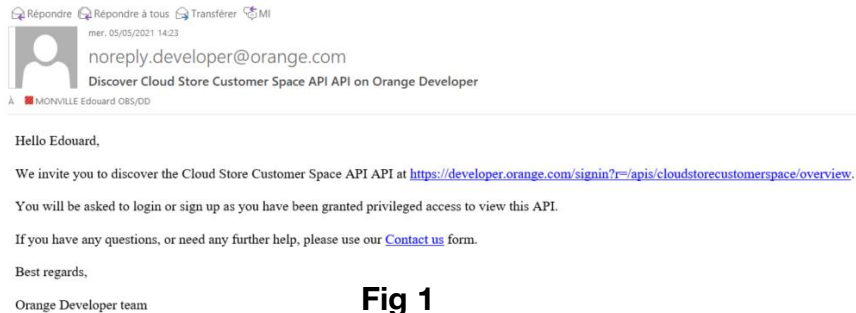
Répondre Répondre à tous Transférer MI

mer. 05/05/2021 14:23

noreply.developer@orange.com

Discover Cloud Store Customer Space API API on Orange Developer

À MONVILLE Edouard OBS/DD

Hello Edouard,

We invite you to discover the Cloud Store Customer Space API API at https://developer.orange.com/signin?r=/apis/cloudstorecustomerspace/overview.

You will be asked to login or sign up as you have been granted privileged access to view this API.

If you have any questions, or need any further help, please use our Contact us form.

Best regards,

Orange Developer team

Fig 1